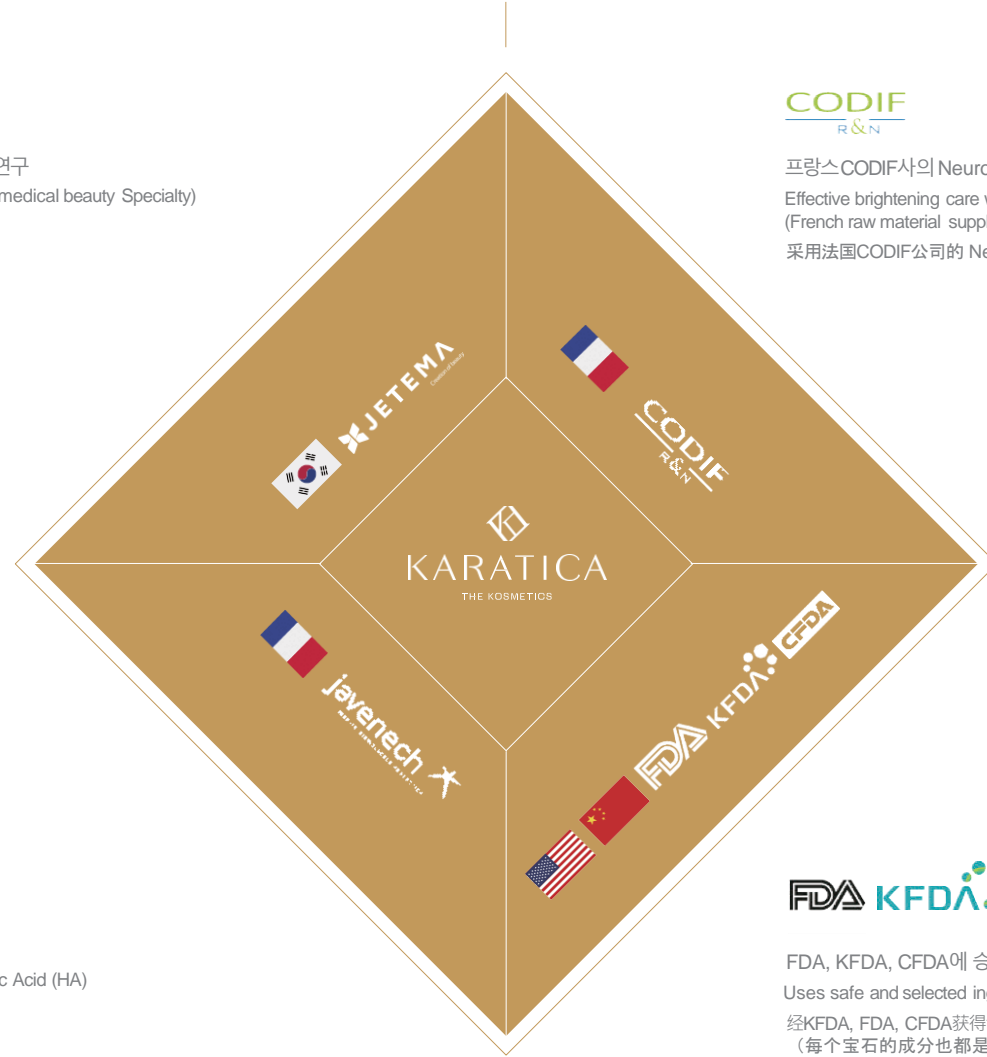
연구
medical beauty Specialty)

c Acid (HA)

CODIF
R&N

프랑스CODIF사의 Neuro
Effective brightening care w
(French raw material suppl
采用法国CODIF公司的 Ne

JETEMA
Creation of beauty

CODIF
R&N

KARATICA
THE KOSMETICS

javenech

FDA KFDA CFDA

FDA KFDA

FDA, KFDA, CFDA에 승
Uses safe and selected in
经KFDA, FDA, CFDA获得
（每个宝石的成分也都是